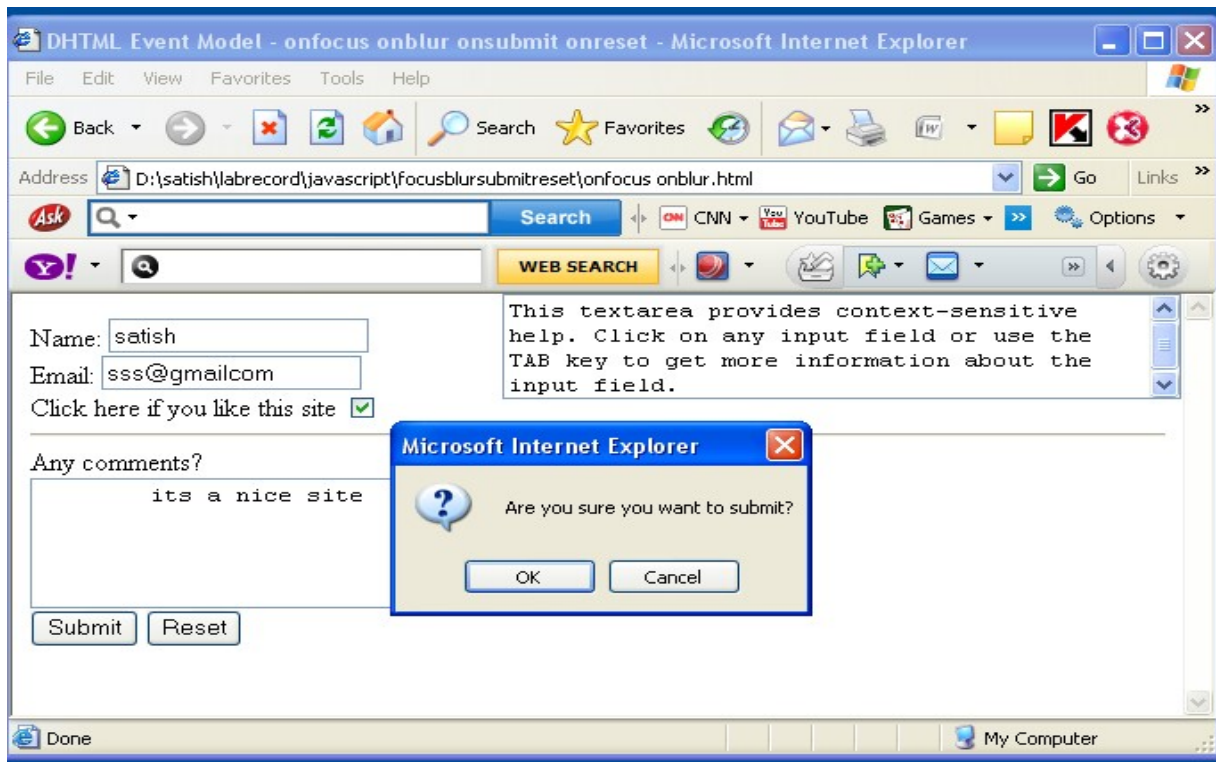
DHTML Event Model - onfocus onblur onsubmit onreset - Microsoft Internet Explorer

File Edit View Favorites Tools Help

Back Search Favorites

Address D:\satish\labrecord\javascript\focusblursubmitreset\onfocus onblur.html Go Links

Ask Search CNN YouTube Games Options

Y! WEB SEARCH

Name: satish
Email: sss@gmailcom
Click here if you like this site

This textarea provides context-sensitive help. Click on any input field or use the TAB key to get more information about the input field.

Any comments?
its a nice site

Submit Reset

Microsoft Internet Explorer

Are you sure you want to submit?

OK Cancel

Done

My Computer